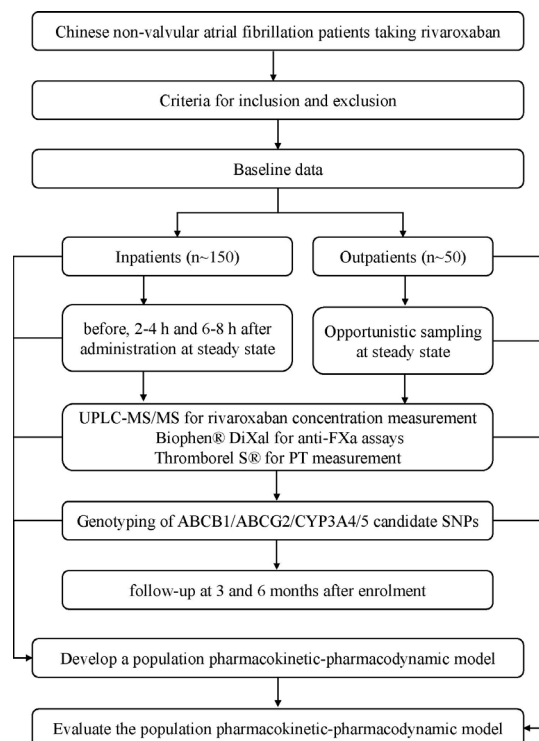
Chinese non-valvular atrial fibrillation patients taking rivaroxaban

Criteria for inclusion and exclusion

Baseline data

Inpatients (n~150)

Outpatients (n~50)

before, 2-4 h and 6-8 h after administration at steady state

Opportunistic sampling at steady state

UPLC-MS/MS for rivaroxaban concentration measurement
Biophen® DiXal for anti-FXa assays
Thromborel S® for PT measurement

Genotyping of ABCB1/ABCG2/CYP3A4/5 candidate SNPs

follow-up at 3 and 6 months after enrolment

Develop a population pharmacokinetic-pharmacodynamic model

Evaluate the population pharmacokinetic-pharmacodynamic model